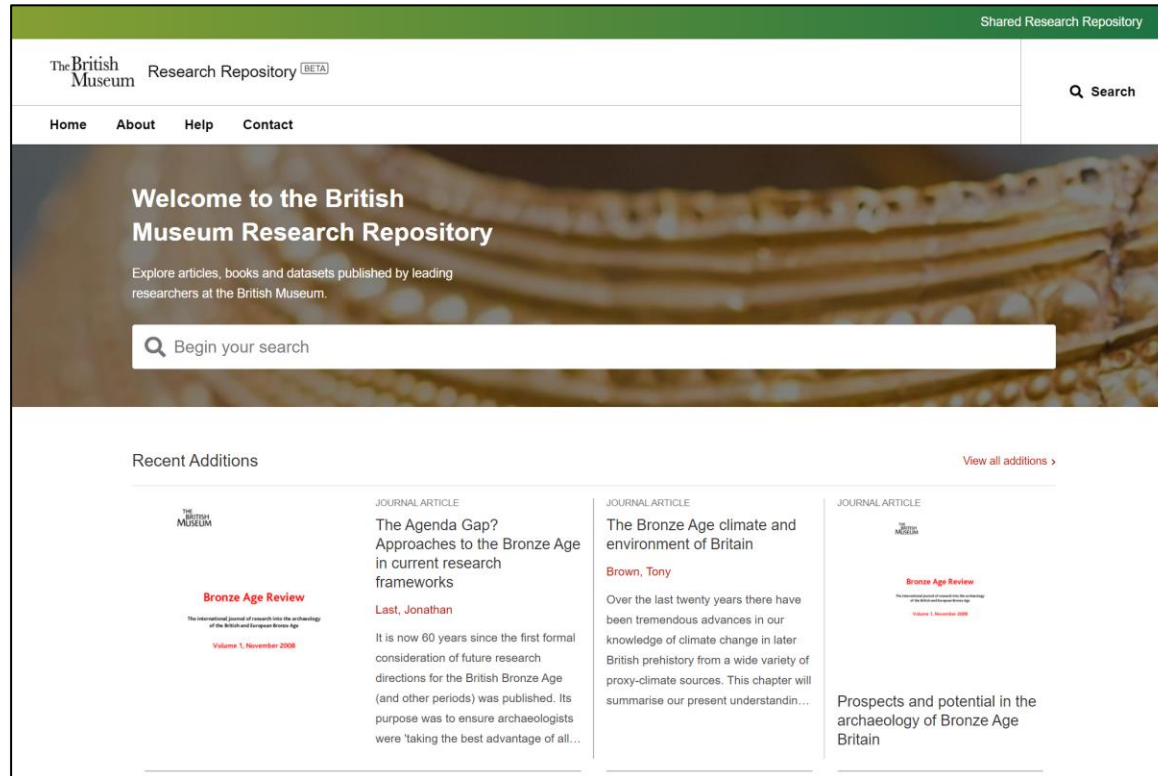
Shared Research Repository

The British Museum Research Repository BETA

Search

Home About Help Contact

Welcome to the British Museum Research Repository

Explore articles, books and datasets published by leading researchers at the British Museum.

Begin your search

Recent Additions

View all additions ›

THE BRITISH MUSEUM

Bronze Age Review

The international journal of research into the archaeology of the British and European Bronze Age

Volume 1, November 2008

JOURNAL ARTICLE

The Agenda Gap? Approaches to the Bronze Age in current research frameworks

Last, Jonathan

It is now 60 years since the first formal consideration of future research directions for the British Bronze Age (and other periods) was published. Its purpose was to ensure archaeologists were 'taking the best advantage of all…

JOURNAL ARTICLE

The Bronze Age climate and environment of Britain

Brown, Tony

Over the last twenty years there have been tremendous advances in our knowledge of climate change in later British prehistory from a wide variety of proxy-climate sources. This chapter will summarise our present understandin…

JOURNAL ARTICLE

THE BRITISH MUSEUM

Bronze Age Review

The international journal of research into the archaeology of the British and European Bronze Age

Volume 1, November 2008

Prospects and potential in the archaeology of Bronze Age Britain